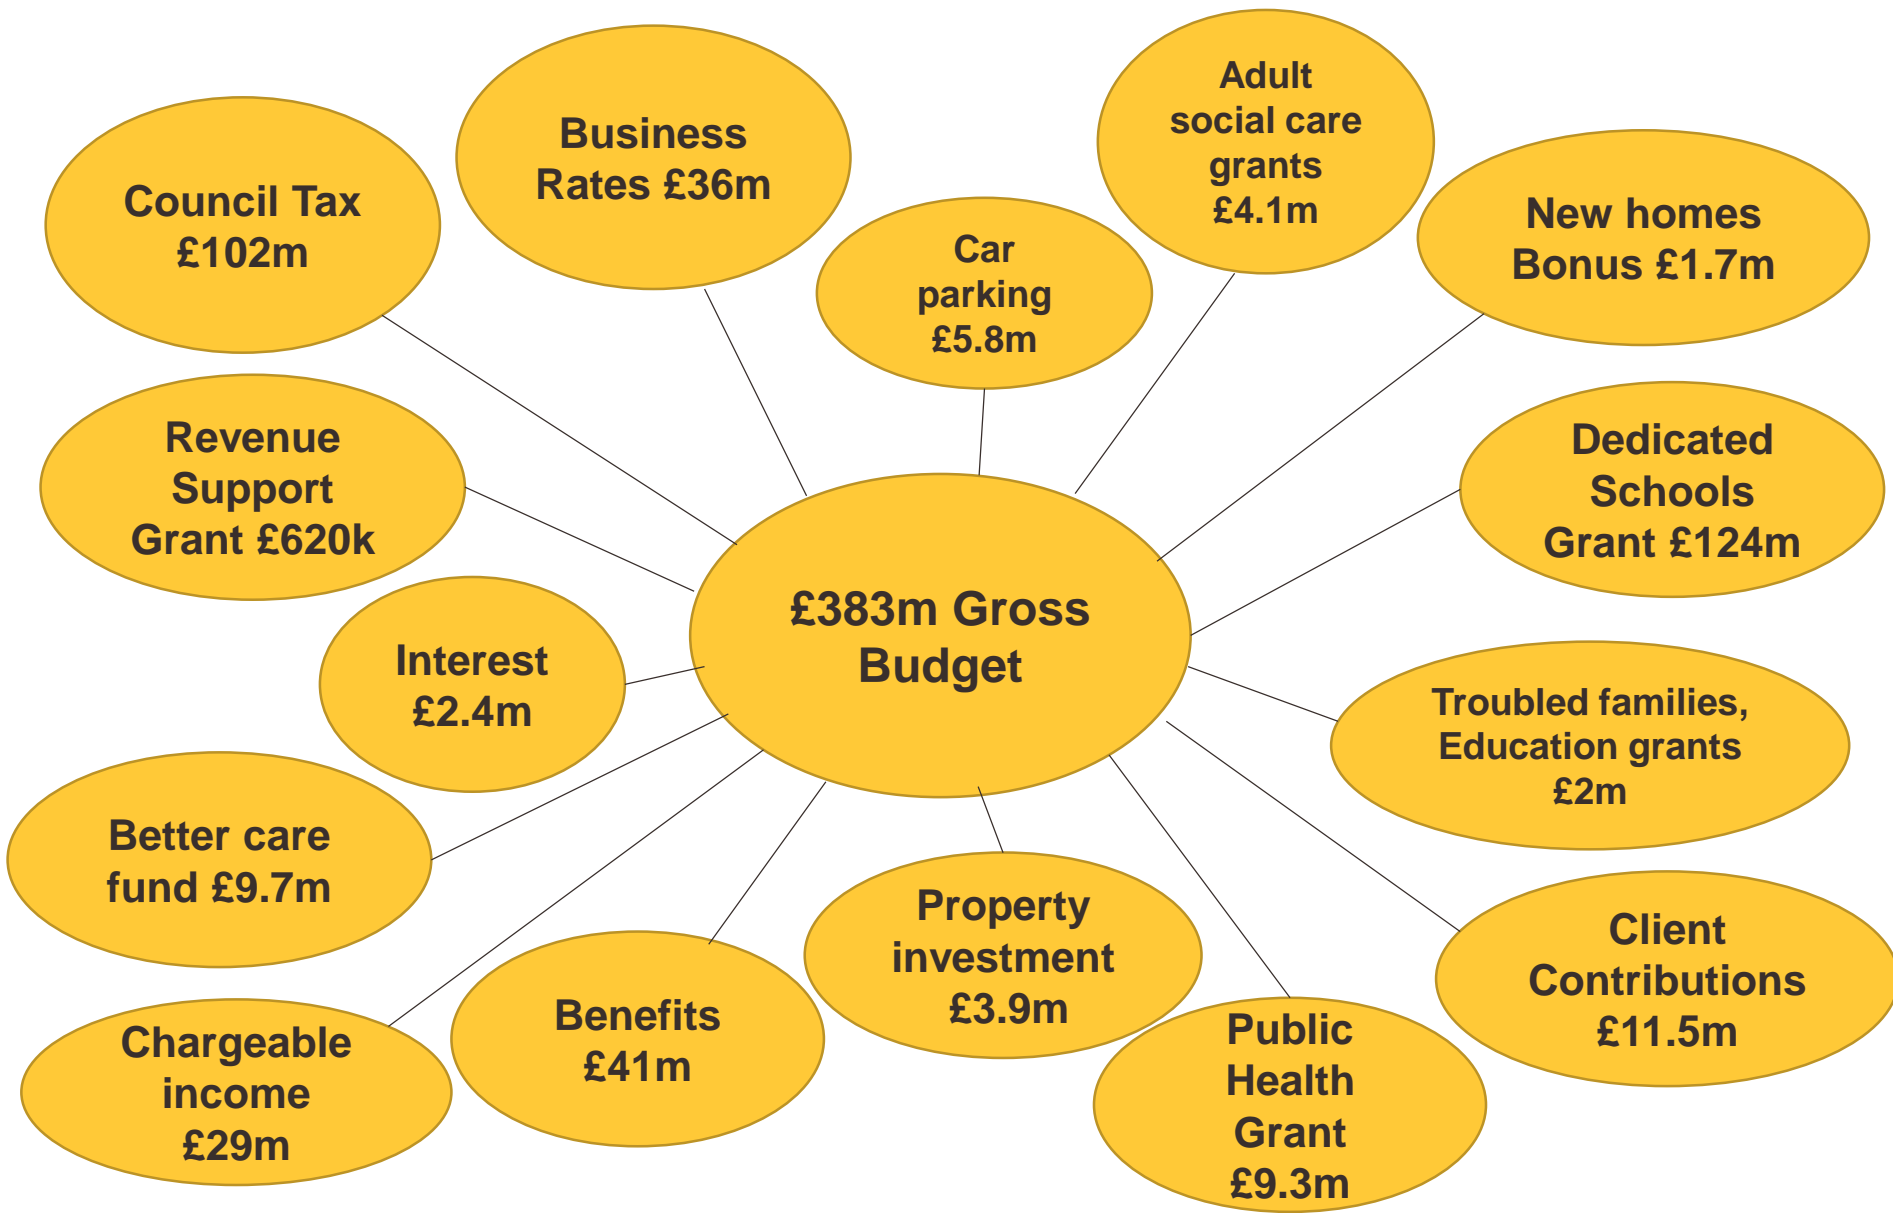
£383m Gross Budget

Council Tax £102m

Business Rates £36m

Car parking £5.8m

Adult social care grants £4.1m

New homes Bonus £1.7m

Revenue Support Grant £620k

Dedicated Schools Grant £124m

Interest £2.4m

Troubled families, Education grants £2m

Better care fund £9.7m

Property investment £3.9m

Client Contributions £11.5m

Chargeable income £29m

Benefits £41m

Public Health Grant £9.3m